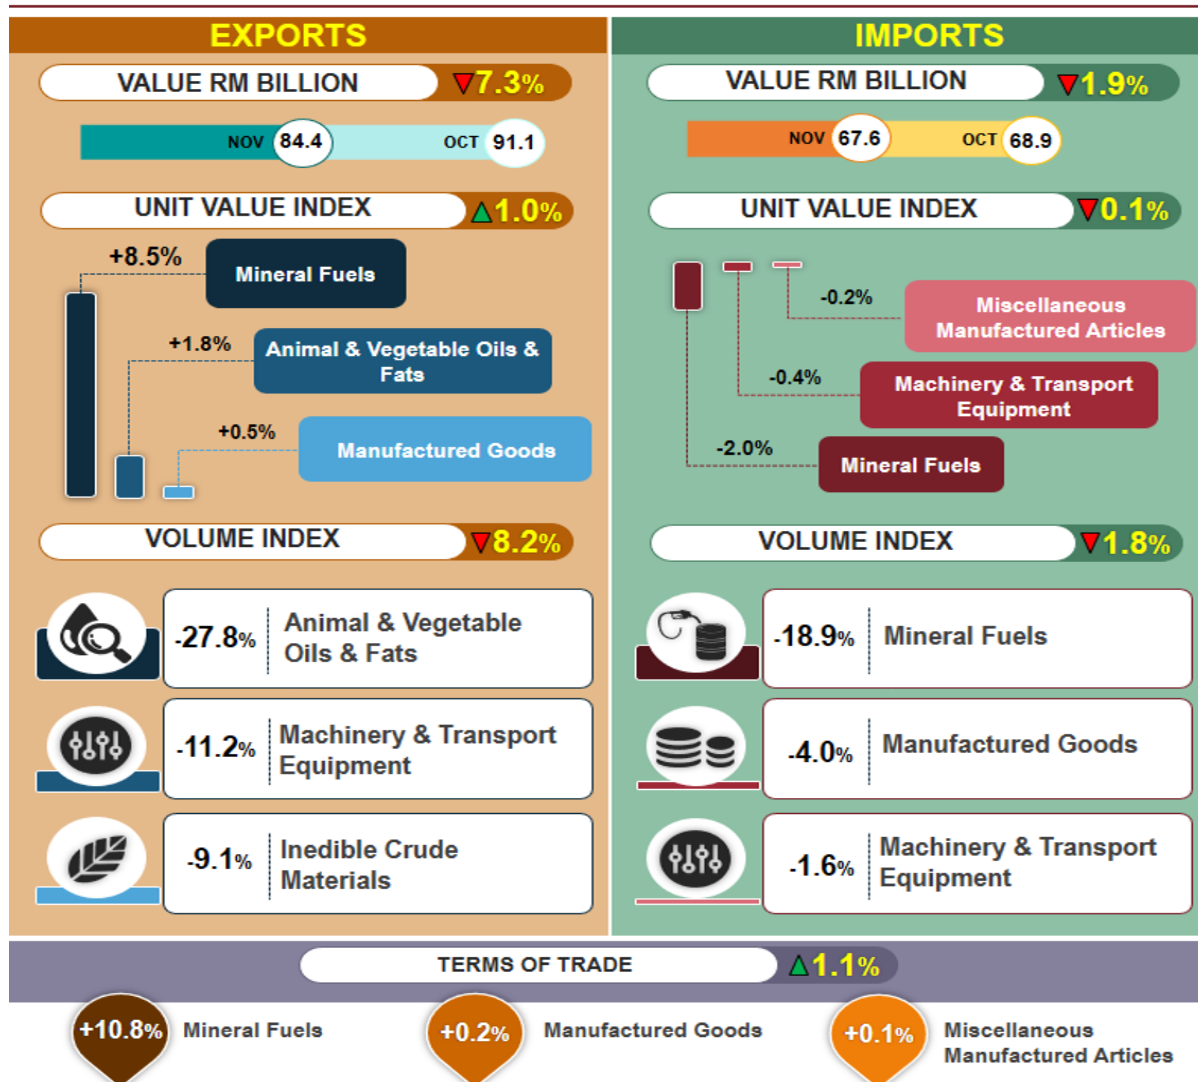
EXPORTS

VALUE RM BILLION ▼7.3%

NOV 84.4 OCT 91.1

UNIT VALUE INDEX ▲1.0%

+8.5% Mineral Fuels

+1.8% Animal & Vegetable Oils & Fats

+0.5% Manufactured Goods

VOLUME INDEX ▼8.2%

-27.8% Animal & Vegetable Oils & Fats

-11.2% Machinery & Transport Equipment

-9.1% Inedible Crude Materials

IMPORTS

VALUE RM BILLION ▼1.9%

NOV 67.6 OCT 68.9

UNIT VALUE INDEX ▼0.1%

-0.2% Miscellaneous Manufactured Articles

-0.4% Machinery & Transport Equipment

-2.0% Mineral Fuels

VOLUME INDEX ▼1.8%

-18.9% Mineral Fuels

-4.0% Manufactured Goods

-1.6% Machinery & Transport Equipment

TERMS OF TRADE ▲1.1%

+10.8% Mineral Fuels

+0.2% Manufactured Goods

+0.1% Miscellaneous Manufactured Articles